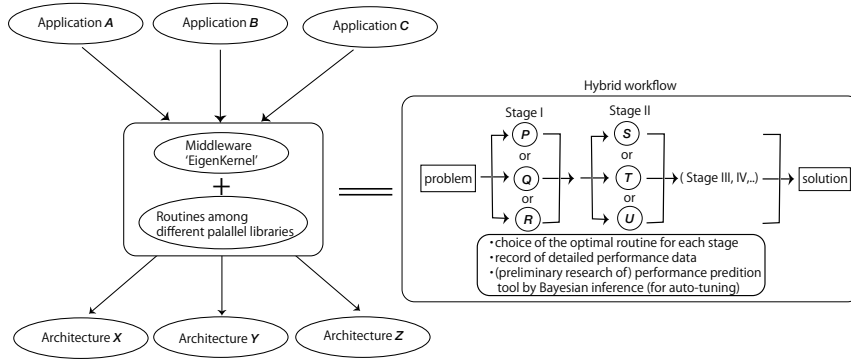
Application *A*

Application *B*

Application *C*

Middleware 'EigenKernel'

+

Routines among different palallel libraries

Architecture *X*

Architecture *Y*

Architecture *Z*

Hybrid workflow

Stage I

Stage II

problem

*P*

or

*Q*

or

*R*

*S*

or

*T*

or

*U*

( Stage III, IV,..)

solution

• choice of the optimal routine for each stage
• record of detailed performance data
• (preliminary research of) performance predition tool by Bayesian inference (for auto-tuning)